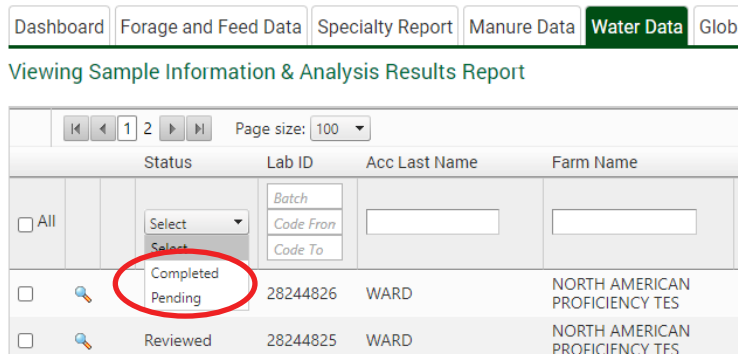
Dashboard | Forage and Feed Data | Specialty Report | Manure Data | Water Data | Glob

Viewing Sample Information & Analysis Results Report

1 2 Page size: 100

| | | Status | Lab ID | Acc Last Name | Farm Name |
|---|---|---|---|---|---|
| All | | Select / Select / Completed / Pending | Batch / Code From / Code To | | |
| | | | 28244826 | WARD | NORTH AMERICAN PROFICIENCY TES |
| | | Reviewed | 28244825 | WARD | NORTH AMERICAN PROFICIENCY TES |